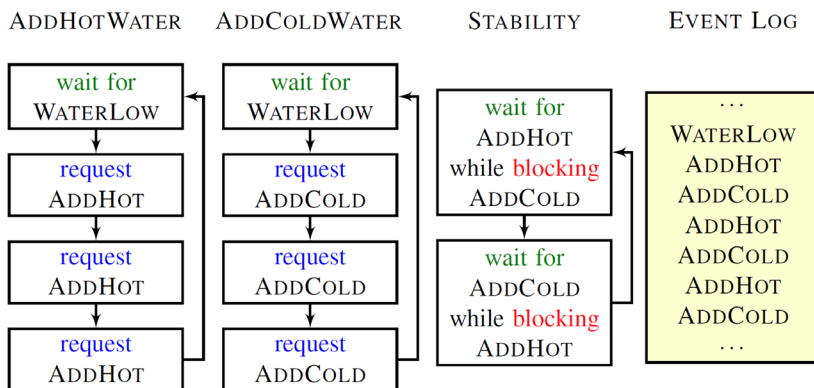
ADDHOTWATER

wait for WATERLOW

request ADDHOT

request ADDHOT

request ADDHOT

ADDCOLDWATER

wait for WATERLOW

request ADDCOLD

request ADDCOLD

request ADDCOLD

STABILITY

wait for ADDHOT while blocking ADDCOLD

wait for ADDCOLD while blocking ADDHOT

EVENT LOG

...
WATERLOW
ADDHOT
ADDCOLD
ADDHOT
ADDCOLD
ADDHOT
ADDCOLD
...